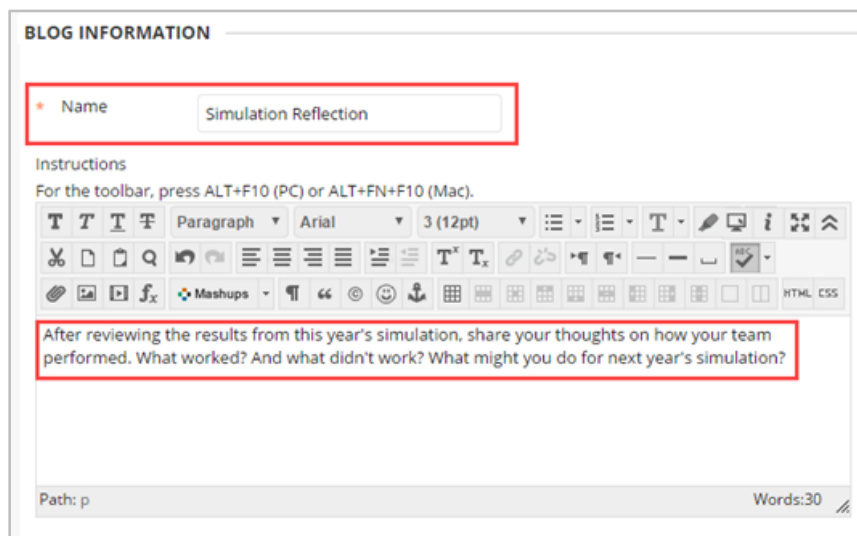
BLOG INFORMATION

* Name

Simulation Reflection

Instructions

For the toolbar, press ALT+F10 (PC) or ALT+FN+F10 (Mac).

Paragraph Arial 3 (12pt)

Mashups

HTML CSS

After reviewing the results from this year's simulation, share your thoughts on how your team performed. What worked? And what didn't work? What might you do for next year's simulation?

Path: p

Words:30